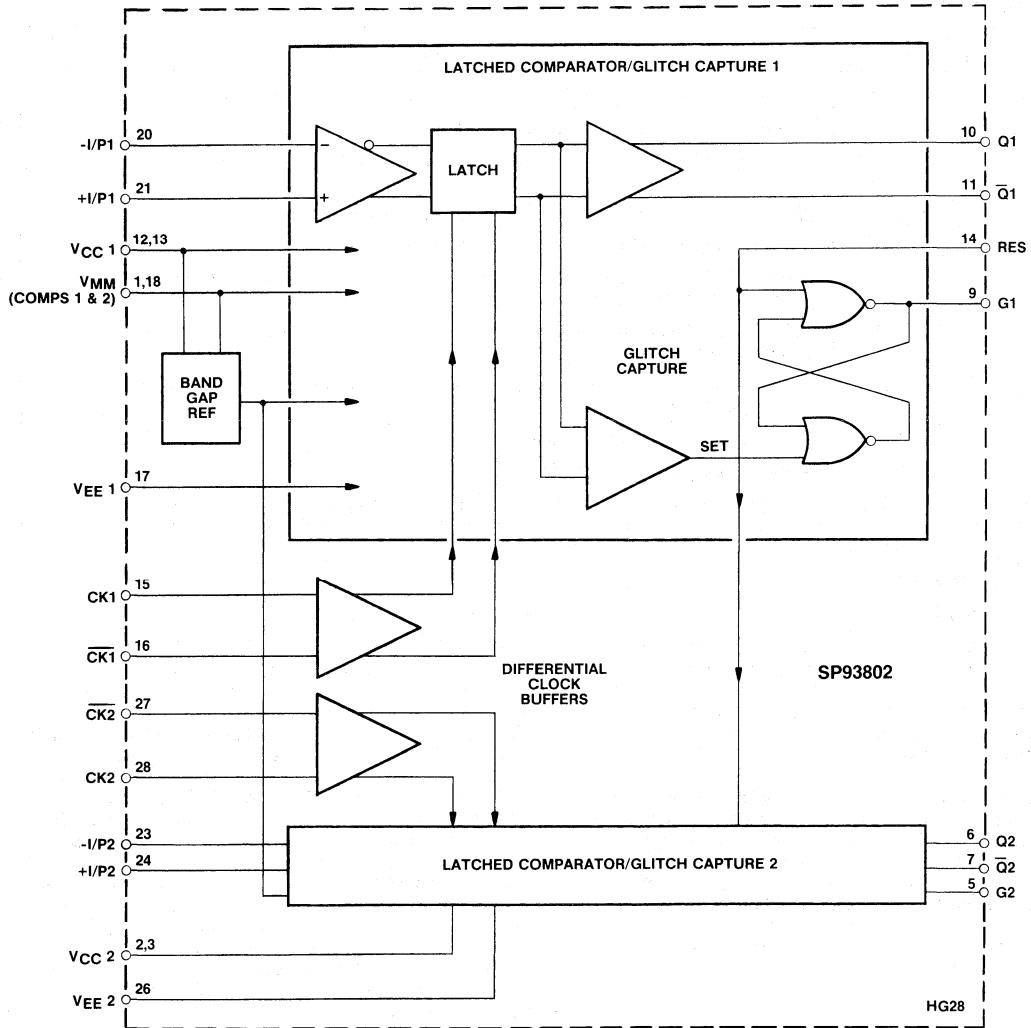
LATCHED COMPARATOR/GLITCH CAPTURE 1

-I/P1 20
+I/P1 21
$V_{CC}$ 1 12,13
$V_{MM}$ (COMPS 1 & 2) 1,18
$V_{EE}$ 1 17

−
+

LATCH

10 Q1
11 $\overline{Q}1$
14 RES
9 G1

BAND GAP REF

GLITCH CAPTURE

SET

CK1 15
$\overline{CK1}$ 16
$\overline{CK2}$ 27
CK2 28

DIFFERENTIAL CLOCK BUFFERS

SP93802

-I/P2 23
+I/P2 24

LATCHED COMPARATOR/GLITCH CAPTURE 2

6 Q2
7 $\overline{Q}2$
5 G2

$V_{CC}$ 2 2,3
$V_{EE}$ 2 26

HG28